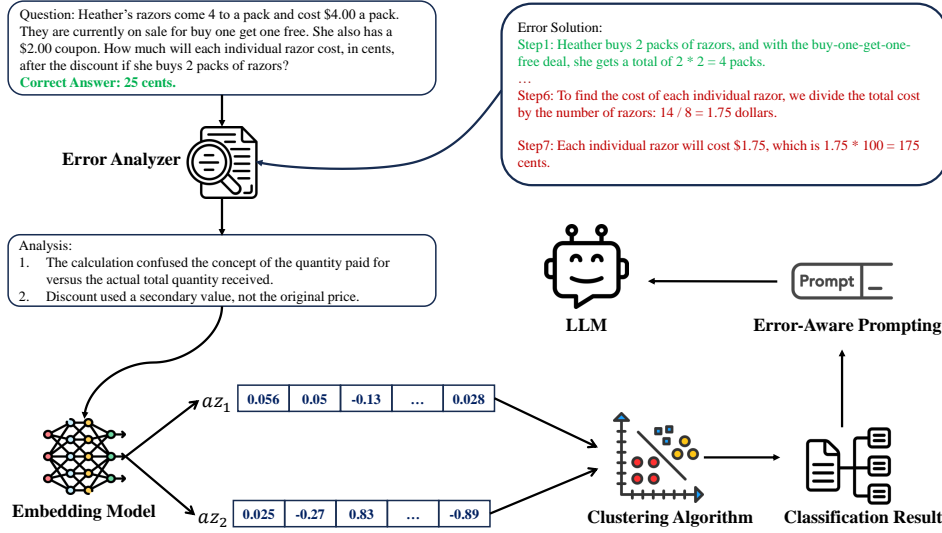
Question: Heather's razors come 4 to a pack and cost $4.00 a pack. They are currently on sale for buy one get one free. She also has a $2.00 coupon. How much will each individual razor cost, in cents, after the discount if she buys 2 packs of razors?
Correct Answer: 25 cents.

Error Solution:
Step1: Heather buys 2 packs of razors, and with the buy-one-get-one-free deal, she gets a total of 2 * 2 = 4 packs.
…
Step6: To find the cost of each individual razor, we divide the total cost by the number of razors: 14 / 8 = 1.75 dollars.

Step7: Each individual razor will cost $1.75, which is 1.75 * 100 = 175 cents.

Error Analyzer

Analysis:
1. The calculation confused the concept of the quantity paid for versus the actual total quantity received.
2. Discount used a secondary value, not the original price.

LLM

Prompt

Error-Aware Prompting

$az_1$

| 0.056 | 0.05 | -0.13 | … | 0.028 |
|---|---|---|---|---|

$az_2$

| 0.025 | -0.27 | 0.83 | … | -0.89 |
|---|---|---|---|---|

Embedding Model

Clustering Algorithm

Classification Result